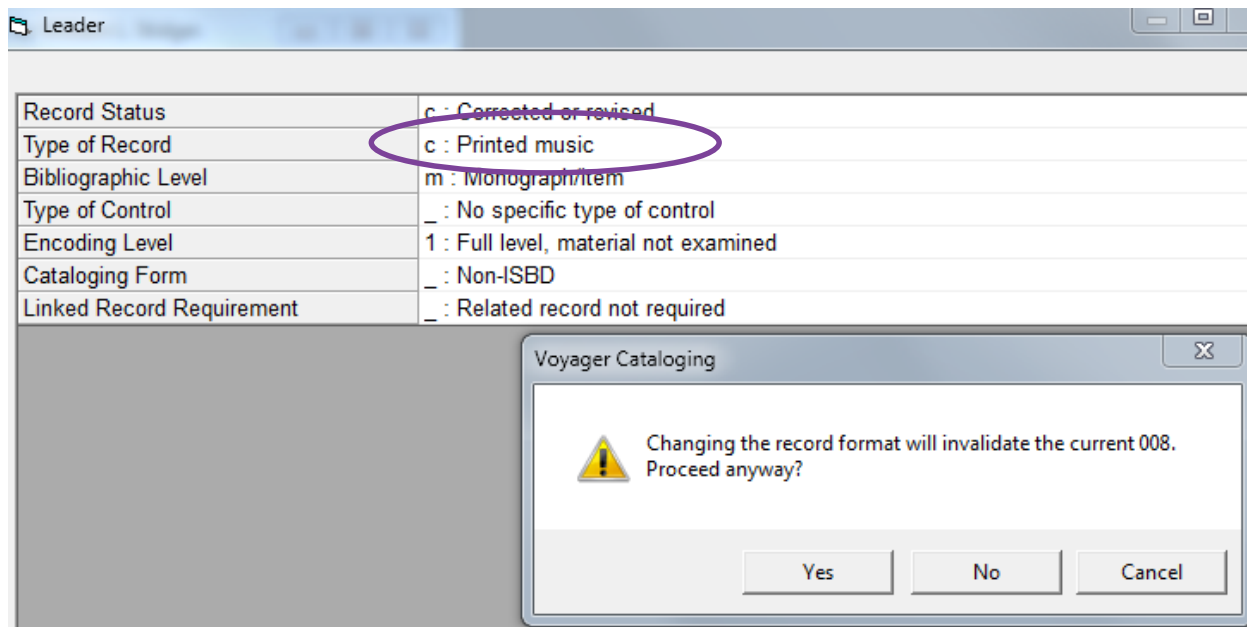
Leader

| Record Status | c : Corrected or revised |
|---|---|
| Type of Record | c : Printed music |
| Bibliographic Level | m : Monograph/item |
| Type of Control | _ : No specific type of control |
| Encoding Level | 1 : Full level, material not examined |
| Cataloging Form | _ : Non-ISBD |
| Linked Record Requirement | _ : Related record not required |

Voyager Cataloging

Changing the record format will invalidate the current 008. Proceed anyway?

Yes No Cancel